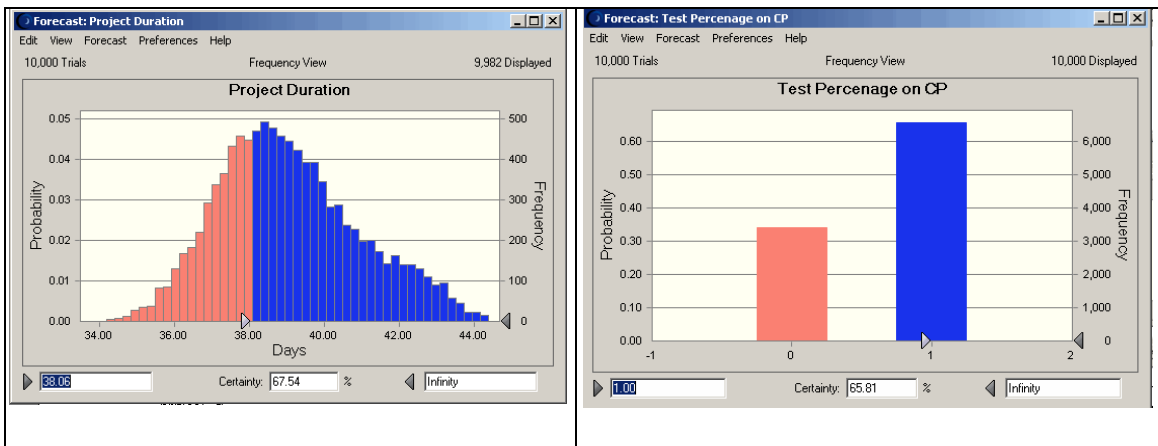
Forecast: Project Duration

Edit View Forecast Preferences Help

10,000 Trials Frequency View 9,982 Displayed

Project Duration

0.05 0.04 0.03 0.02 0.01 0.00

Probability

500 400 300 200 100 0

Frequency

34.00 36.00 38.00 40.00 42.00 44.00

Days

38.06 Certainty: 67.54 % Infinity

Forecast: Test Percenage on CP

Edit View Forecast Preferences Help

10,000 Trials Frequency View 10,000 Displayed

Test Percenage on CP

0.60 0.50 0.40 0.30 0.20 0.10 0.00

Probability

6,000 5,000 4,000 3,000 2,000 1,000 0

Frequency

-1 0 1 2

1.00 Certainty: 65.81 % Infinity